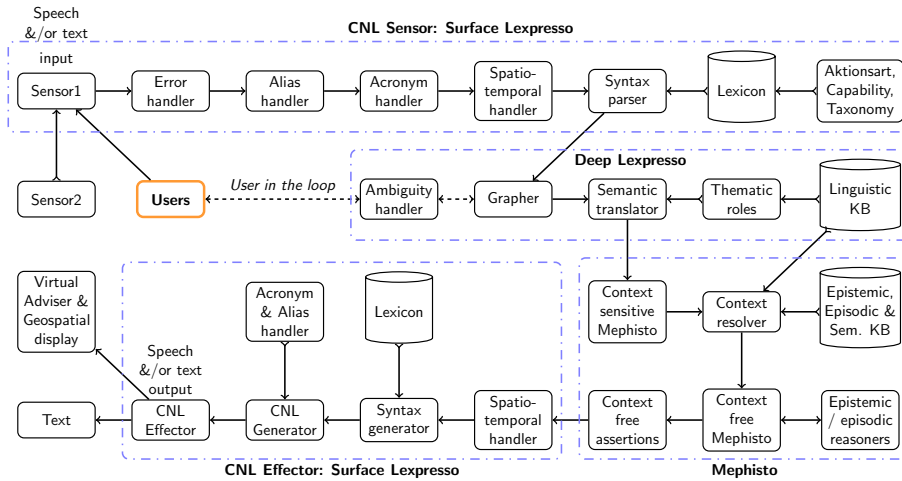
Speech &/or text input

CNL Sensor: Surface Lexpresso

Sensor1

Error handler

Alias handler

Acronym handler

Spatio-temporal handler

Syntax parser

Lexicon

Aktionsart, Capability, Taxonomy

Deep Lexpresso

Sensor2

Users

User in the loop

Ambiguity handler

Grapher

Semantic translator

Thematic roles

Linguistic KB

Virtual Adviser & Geospatial display

Acronym & Alias handler

Lexicon

Context sensitive Mephisto

Context resolver

Epistemic, Episodic & Sem. KB

Speech &/or text output

Text

CNL Effector

CNL Generator

Syntax generator

Spatio-temporal handler

Context free assertions

Context free Mephisto

Epistemic / episodic reasoners

CNL Effector: Surface Lexpresso

Mephisto